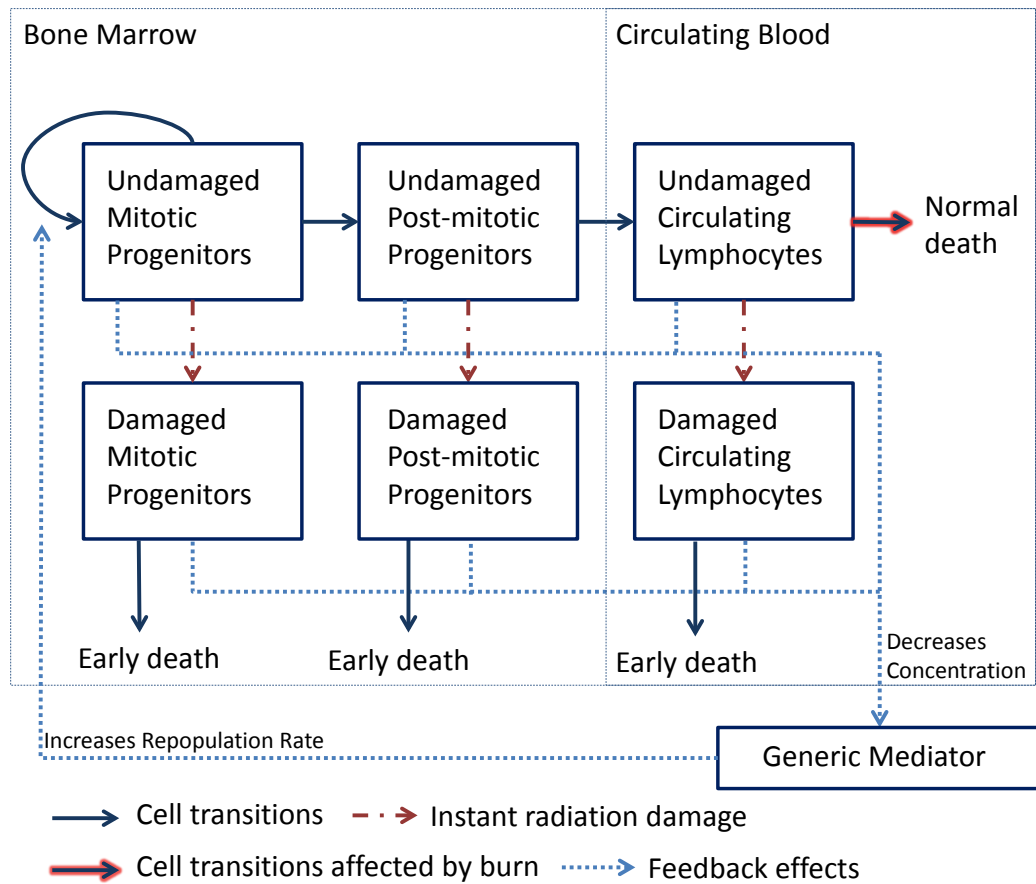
Bone Marrow

Circulating Blood

Undamaged Mitotic Progenitors

Undamaged Post-mitotic Progenitors

Undamaged Circulating Lymphocytes

Normal death

Damaged Mitotic Progenitors

Damaged Post-mitotic Progenitors

Damaged Circulating Lymphocytes

Early death

Early death

Early death

Decreases Concentration

Increases Repopulation Rate

Generic Mediator

Cell transitions

Instant radiation damage

Cell transitions affected by burn

Feedback effects